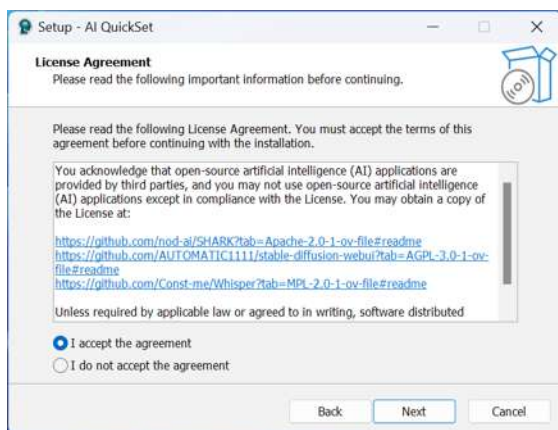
Setup - AI QuickSet

License Agreement
Please read the following important information before continuing.

Please read the following License Agreement. You must accept the terms of this agreement before continuing with the installation.

You acknowledge that open-source artificial intelligence (AI) applications are provided by third parties, and you may not use open-source artificial intelligence (AI) applications except in compliance with the License. You may obtain a copy of the License at:

https://github.com/nod-ai/SHARK?tab=Apache-2.0-1-ov-file#readme
https://github.com/AUTOMATIC1111/stable-diffusion-webui?tab=AGPL-3.0-1-ov-file#readme
https://github.com/Const-me/Whisper?tab=MPL-2.0-1-ov-file#readme

Unless required by applicable law or agreed to in writing, software distributed

I accept the agreement
I do not accept the agreement

Back Next Cancel